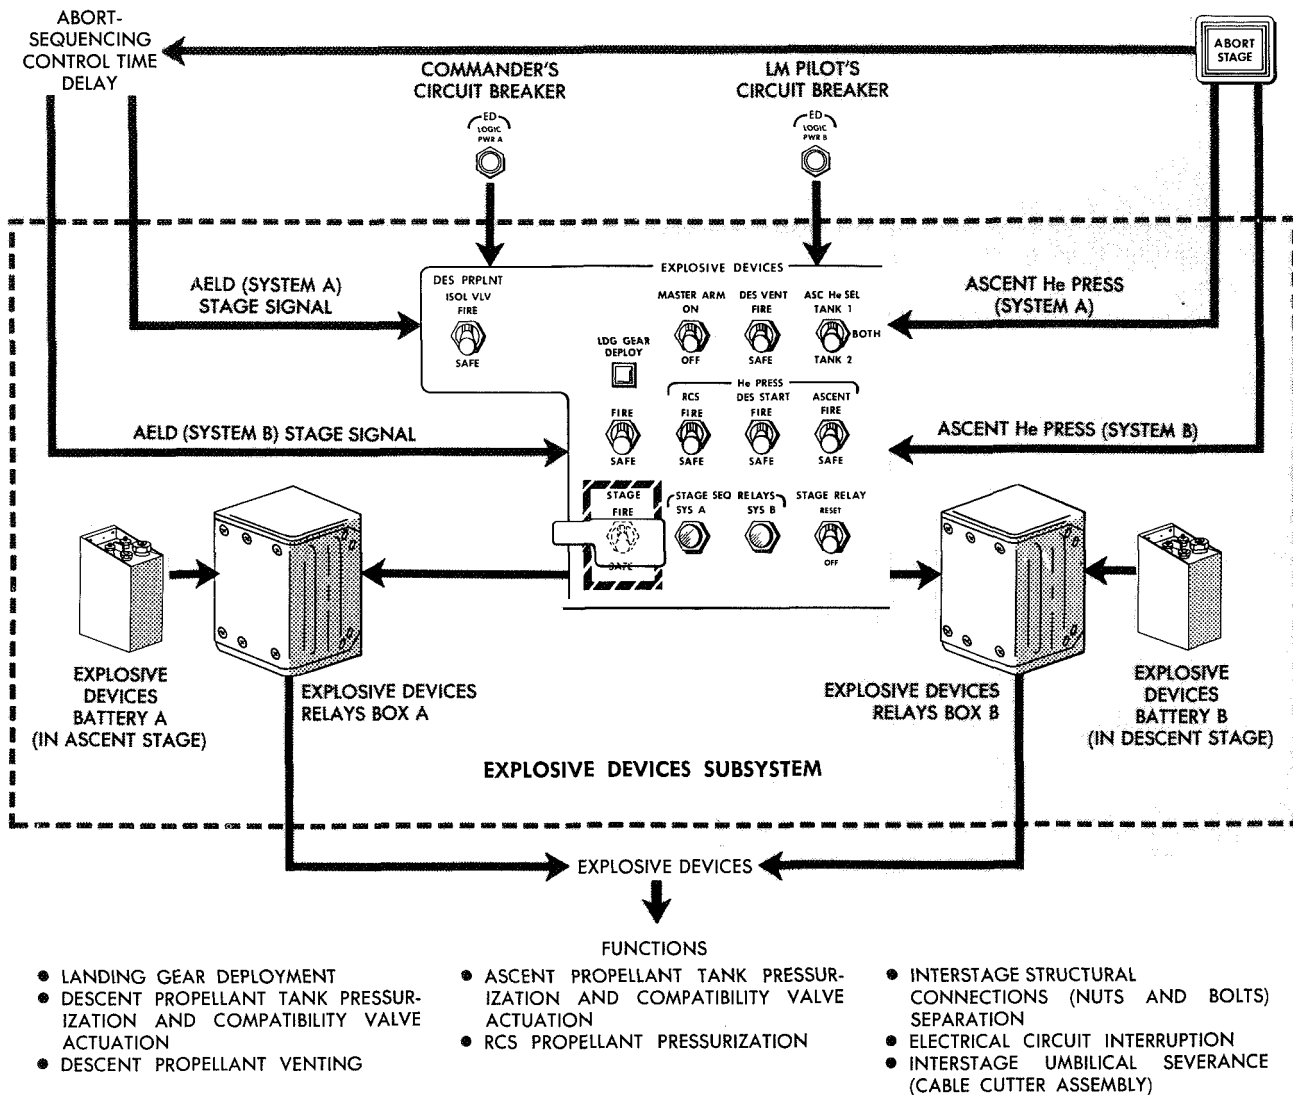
ABORT-SEQUENCING CONTROL TIME DELAY

ABORT STAGE

COMMANDER'S CIRCUIT BREAKER

ED LOGIC PWR A

LM PILOT'S CIRCUIT BREAKER

ED LOGIC PWR B

AELD (SYSTEM A) STAGE SIGNAL

ASCENT He PRESS (SYSTEM A)

EXPLOSIVE DEVICES

DES PRPLNT ISOL VLV FIRE SAFE

MASTER ARM ON OFF

DES VENT FIRE SAFE

ASC He SEL TANK 1 BOTH TANK 2

LDG GEAR DEPLOY

He PRESS

RCS FIRE SAFE

DES START FIRE SAFE

ASCENT FIRE SAFE

FIRE SAFE

AELD (SYSTEM B) STAGE SIGNAL

ASCENT He PRESS (SYSTEM B)

STAGE FIRE SAFE

STAGE SEQ RELAYS SYS A SYS B

STAGE RELAY RESET OFF

EXPLOSIVE DEVICES BATTERY A (IN ASCENT STAGE)

EXPLOSIVE DEVICES RELAYS BOX A

EXPLOSIVE DEVICES RELAYS BOX B

EXPLOSIVE DEVICES BATTERY B (IN DESCENT STAGE)

EXPLOSIVE DEVICES SUBSYSTEM

EXPLOSIVE DEVICES

FUNCTIONS

• LANDING GEAR DEPLOYMENT
• DESCENT PROPELLANT TANK PRESSURIZATION AND COMPATIBILITY VALVE ACTUATION
• DESCENT PROPELLANT VENTING

• ASCENT PROPELLANT TANK PRESSURIZATION AND COMPATIBILITY VALVE ACTUATION
• RCS PROPELLANT PRESSURIZATION

• INTERSTAGE STRUCTURAL CONNECTIONS (NUTS AND BOLTS) SEPARATION
• ELECTRICAL CIRCUIT INTERRUPTION
• INTERSTAGE UMBILICAL SEVERANCE (CABLE CUTTER ASSEMBLY)